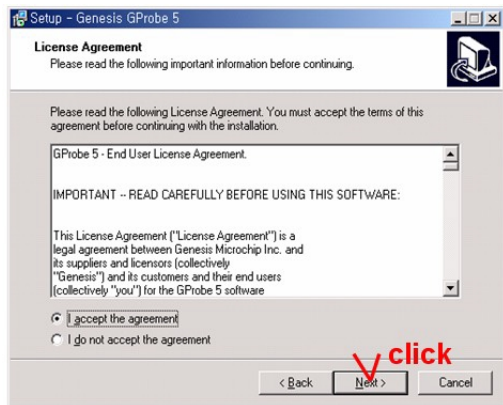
Setup - Genesis GProbe 5

License Agreement
Please read the following important information before continuing.

Please read the following License Agreement. You must accept the terms of this agreement before continuing with the installation.

GProbe 5 - End User License Agreement.

IMPORTANT -- READ CAREFULLY BEFORE USING THIS SOFTWARE:

This License Agreement ("License Agreement") is a legal agreement between Genesis Microchip Inc. and its suppliers and licensors (collectively "Genesis") and its customers and their end users (collectively "you") for the GProbe 5 software

I accept the agreement
I do not accept the agreement

click

< Back
Next >
Cancel